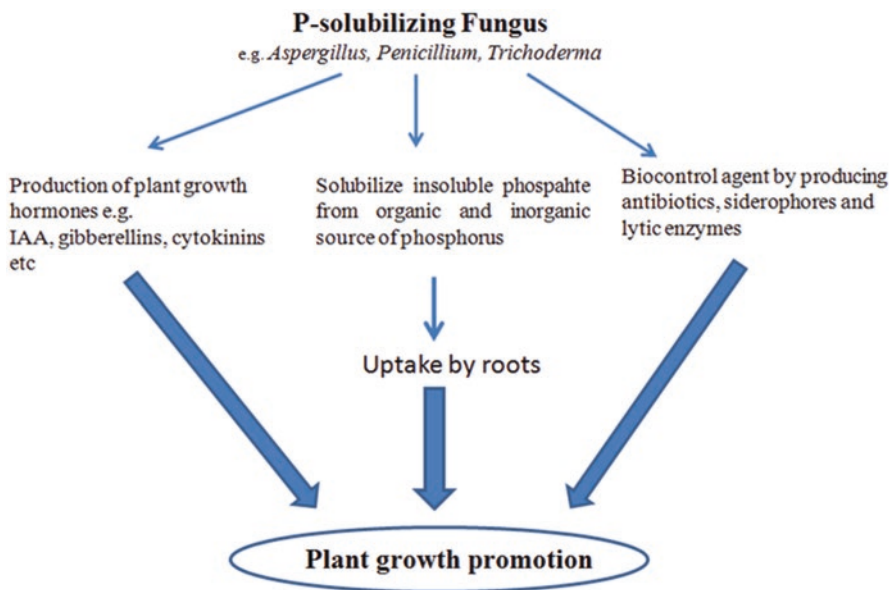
P-solubilizing Fungus
e.g. Aspergillus, Penicillium, Trichoderma

Production of plant growth hormones e.g. IAA, gibberellins, cytokinins etc

Solubilize insoluble phospahte from organic and inorganic source of phosphorus

Biocontrol agent by producing antibiotics, siderophores and lytic enzymes

Uptake by roots

Plant growth promotion